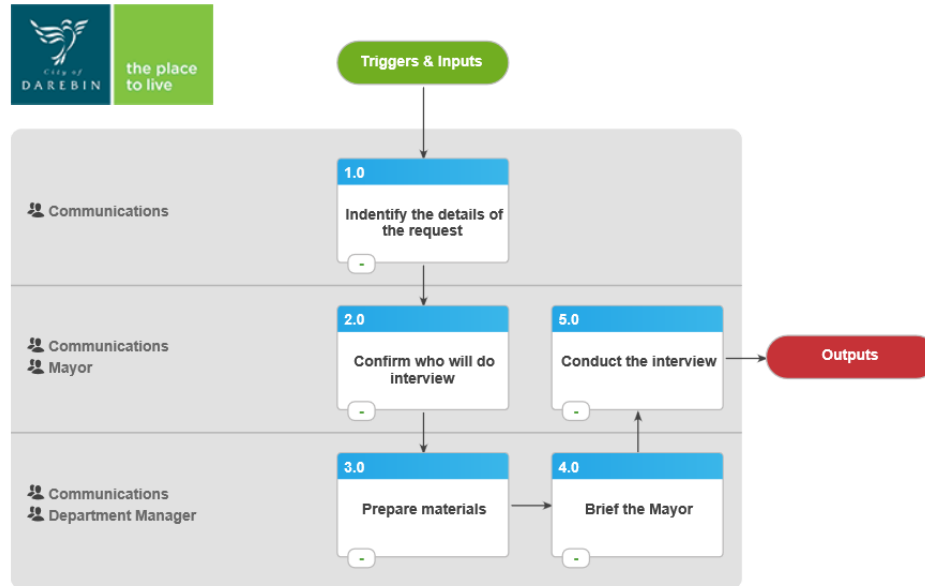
City of DAREBIN

the place to live

Triggers & Inputs

Communications

1.0
Indentify the details of the request
-

Communications
Mayor

2.0
Confirm who will do interview
-

5.0
Conduct the interview
-

Outputs

Communications
Department Manager

3.0
Prepare materials
-

4.0
Brief the Mayor
-